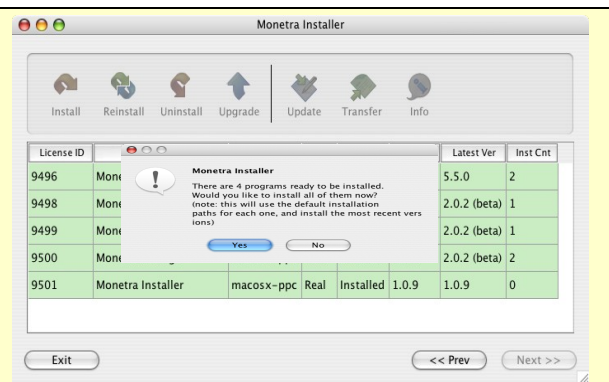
Monetra Installer

Install Reinstall Uninstall Upgrade Update Transfer Info

| License ID | | | | | | Latest Ver | Inst Cnt |
|---|---|---|---|---|---|---|---|
| 9496 | Mone | | | | | 5.5.0 | 2 |
| 9498 | Mone | | | | | 2.0.2 (beta) | 1 |
| 9499 | Mone | | | | | 2.0.2 (beta) | 1 |
| 9500 | Mone | | | | | 2.0.2 (beta) | 2 |
| 9501 | Monetra Installer | macosx-ppc | Real | Installed | 1.0.9 | 1.0.9 | 0 |

Monetra Installer

There are 4 programs ready to be installed. Would you like to install all of them now? (note: this will use the default installation paths for each one, and install the most recent versions)

Yes No

Exit

<< Prev Next >>